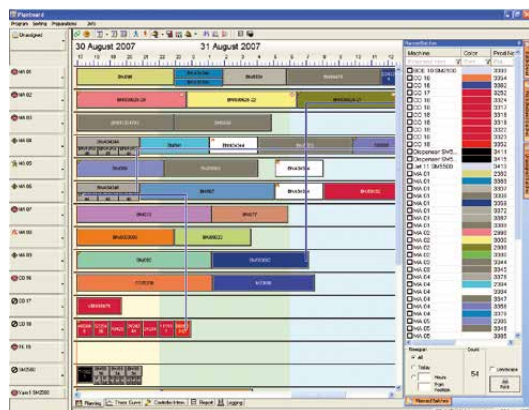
Planboard

Program Setting Preparations Info

Unassigned

30 August 2007

31 August 2007

MA 01

MA 02

MA 03

MA 04

MA 05

MA 06

MA 07

MA 08

MA 09

CO 16

CO 17

CO 18

FL 15

SM2500

Vam f SM2500

BM3000

BM3020

BM3026

BM3038

BM3040

BM3047

BM3022

BM3057

BM3030

BM3027

Machine

Color

ProdNr

3300

3324

3382

3252

3324

3313

3318

3319

3323

3322

3323

3352

3411

3415

3413

2302

3381

3387

3369

3372

3304

2990

3000

3343

3344

3386

3372

3373

2304

3344

3357

3358

2356

3395

3310

Dispenser SM5...

Dispenser SM5...

MA 01

MA 02

MA 03

MA 04

MA 05

All

Table

Count

54

Planning

Trace Curve

Contribution

Report

Logging